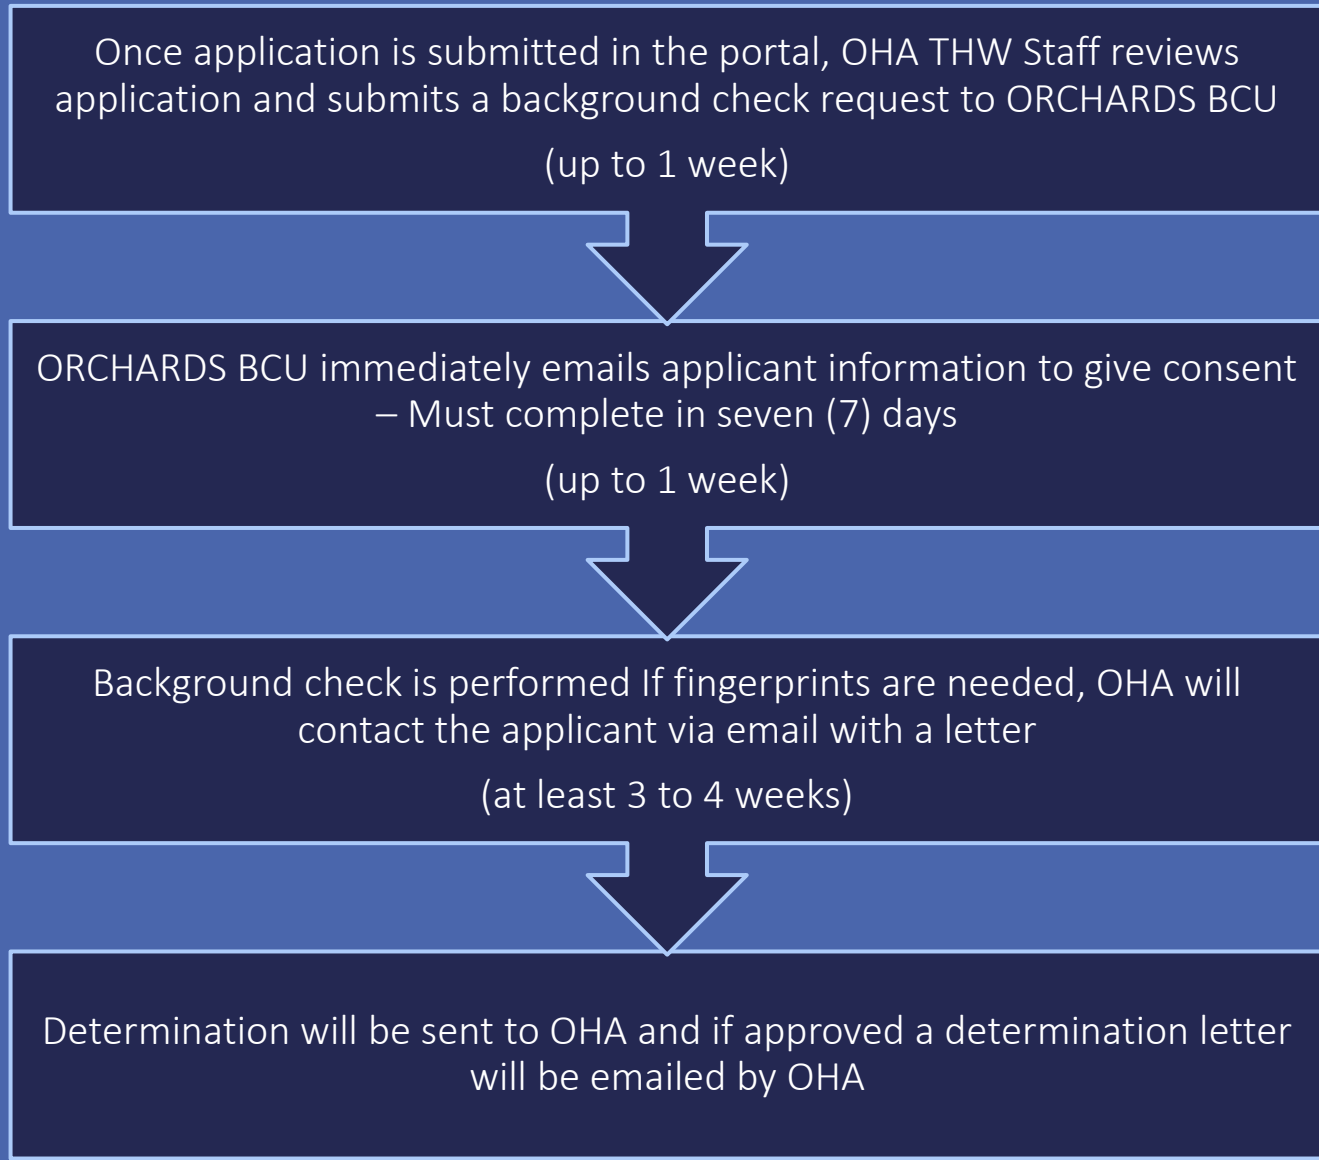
Once application is submitted in the portal, OHA THW Staff reviews application and submits a background check request to ORCHARDS BCU

(up to 1 week)

ORCHARDS BCU immediately emails applicant information to give consent – Must complete in seven (7) days

(up to 1 week)

Background check is performed If fingerprints are needed, OHA will contact the applicant via email with a letter

(at least 3 to 4 weeks)

Determination will be sent to OHA and if approved a determination letter will be emailed by OHA